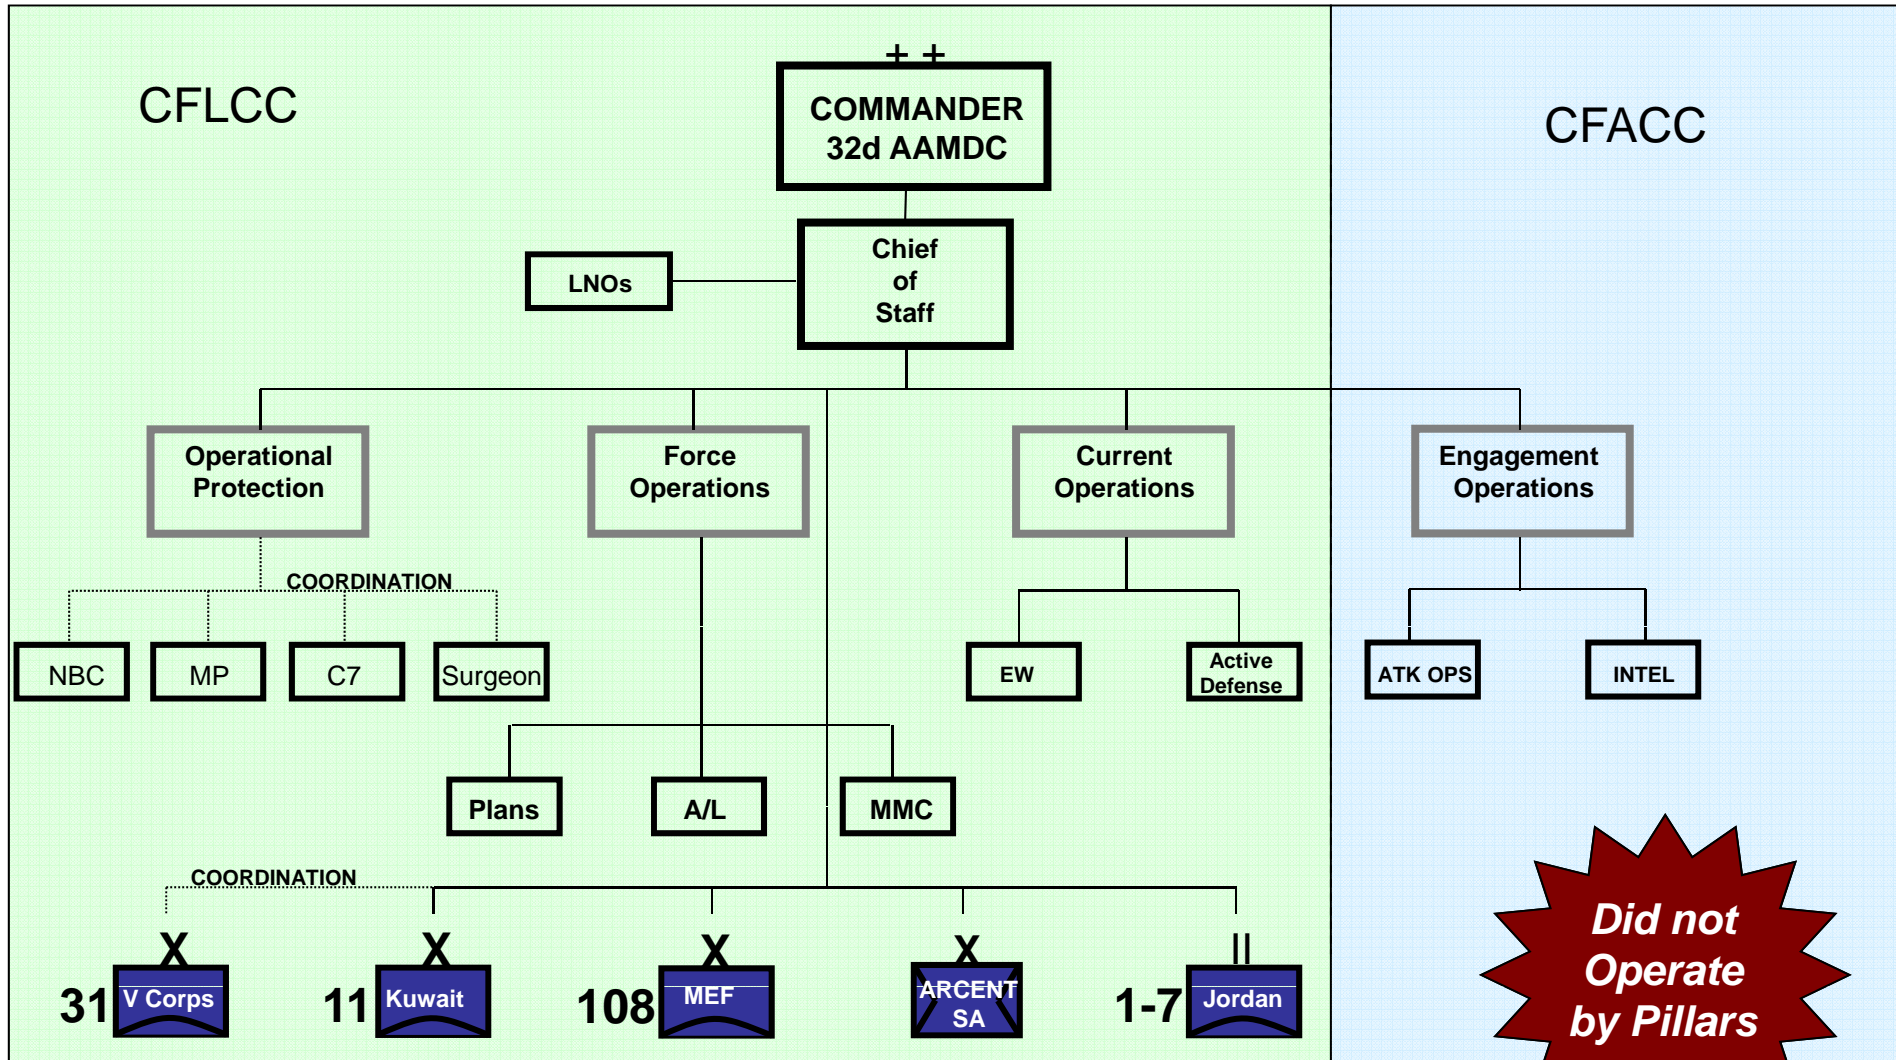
CFLCC

CFACC

+ +
COMMANDER
32d AAMDC

LNOs

Chief
of
Staff

Operational Protection

Force Operations

Current Operations

Engagement Operations

COORDINATION

NBC

MP

C7

Surgeon

EW

Active Defense

ATK OPS

INTEL

Plans

A/L

MMC

COORDINATION

X
31 V Corps

X
11 Kuwait

X
108 MEF

X
ARCENT SA

II
1-7 Jordan

Did not Operate by Pillars